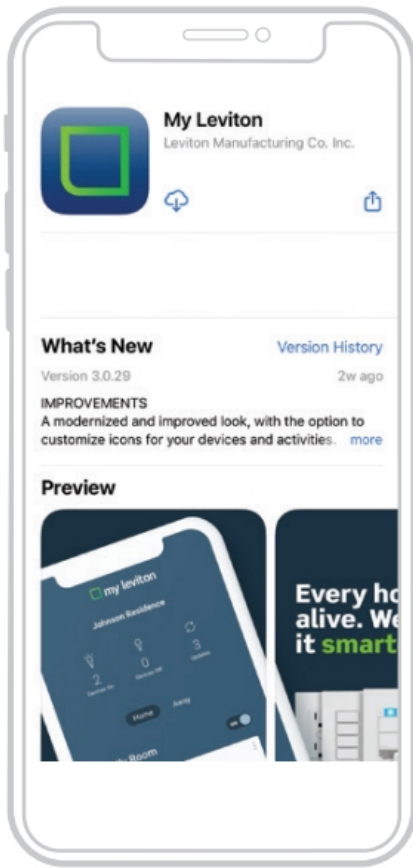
My Leviton
Leviton Manufacturing Co. Inc.

What's New
Version History
Version 3.0.29
2w ago
IMPROVEMENTS
A modernized and improved look, with the option to customize icons for your devices and activities. more

Preview

my leviton
Johnson Residence
2
0
3
Home
Away
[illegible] Room

Every ho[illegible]
alive. We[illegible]
it smart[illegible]